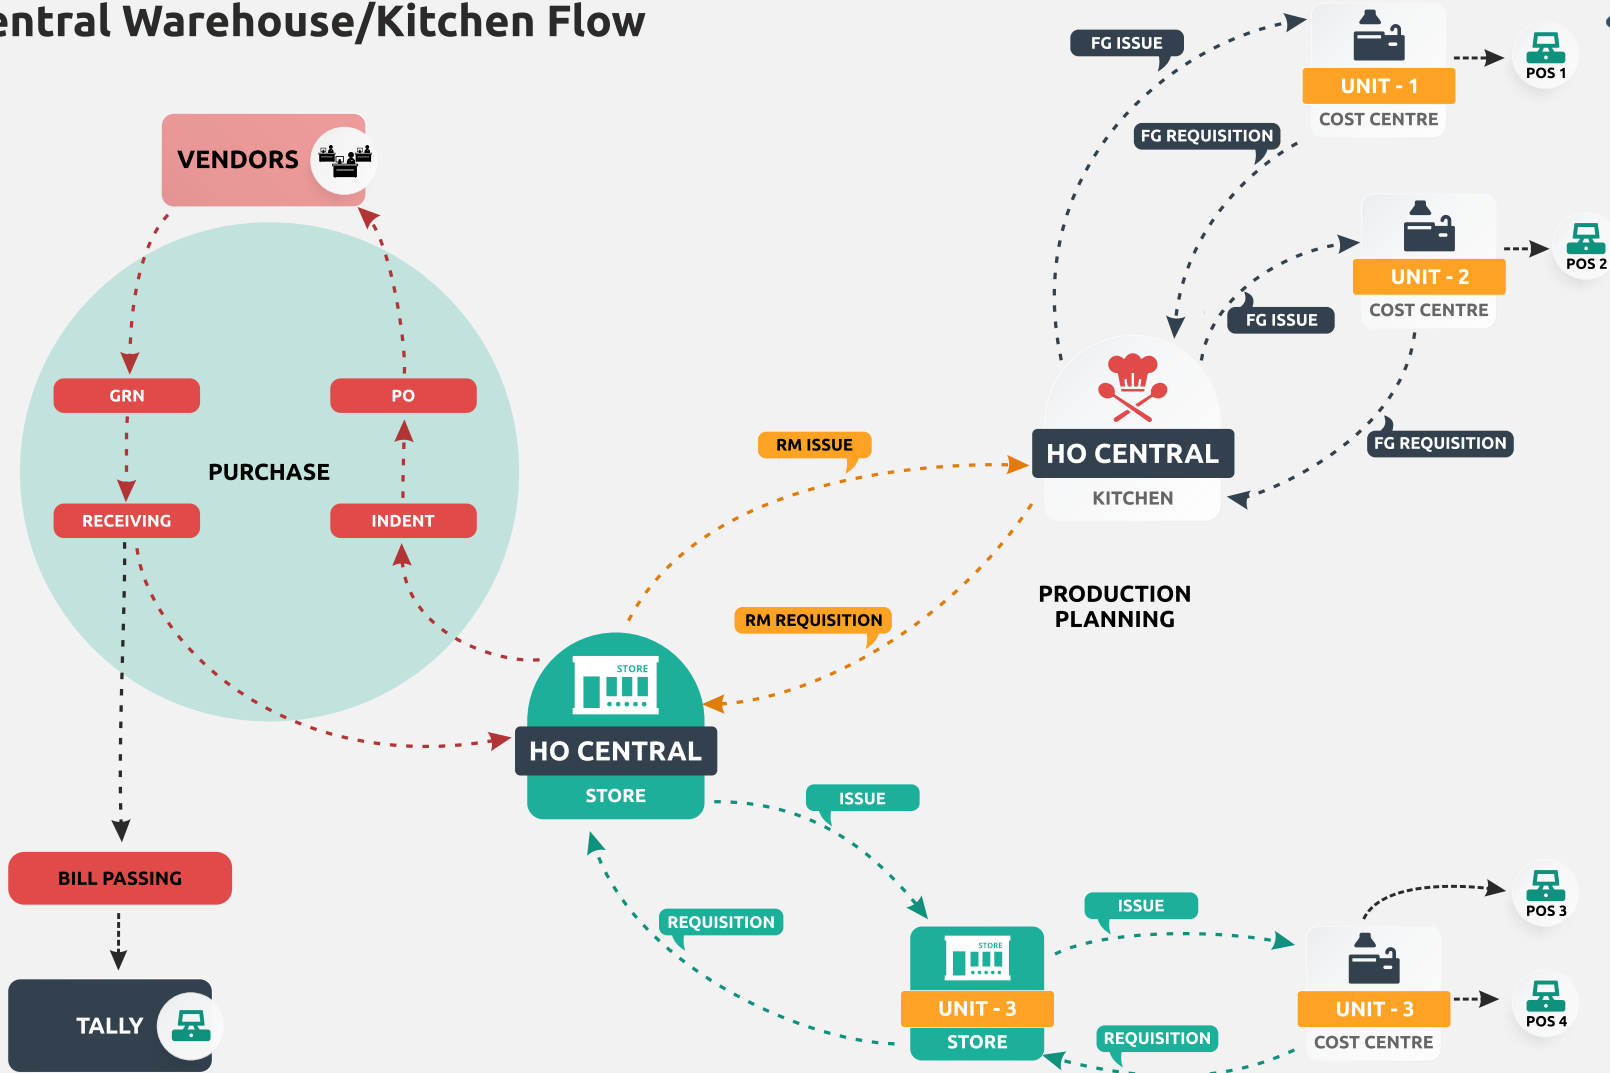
entral Warehouse/Kitchen Flow

VENDORS

GRN

PO

PURCHASE

RECEIVING

INDENT

BILL PASSING

TALLY

RM ISSUE

RM REQUISITION

STORE

HO CENTRAL

STORE

HO CENTRAL

KITCHEN

PRODUCTION PLANNING

FG ISSUE

FG REQUISITION

UNIT - 1

COST CENTRE

POS 1

UNIT - 2

COST CENTRE

POS 2

FG ISSUE

FG REQUISITION

ISSUE

REQUISITION

STORE

UNIT - 3

STORE

ISSUE

REQUISITION

UNIT - 3

COST CENTRE

POS 3

POS 4